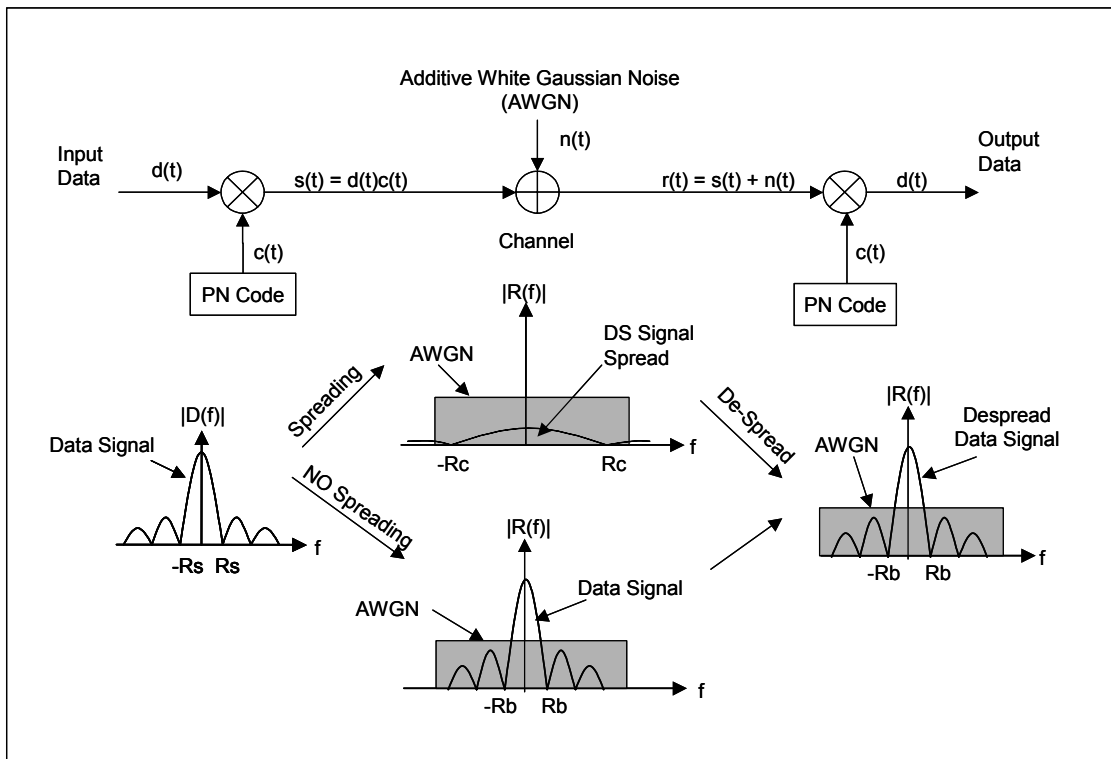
Additive White Gaussian Noise
(AWGN)

n(t)

Input Data

d(t)

s(t) = d(t)c(t)

r(t) = s(t) + n(t)

d(t)

Output Data

c(t)

PN Code

Channel

c(t)

PN Code

|R(f)|

AWGN

DS Signal Spread

Spreading

De-Spread

|D(f)|

Data Signal

f

-Rc

Rc

|R(f)|

Despread Data Signal

AWGN

NO Spreading

f

-Rs Rs

|R(f)|

Data Signal

AWGN

f

-Rb Rb

f

-Rb Rb